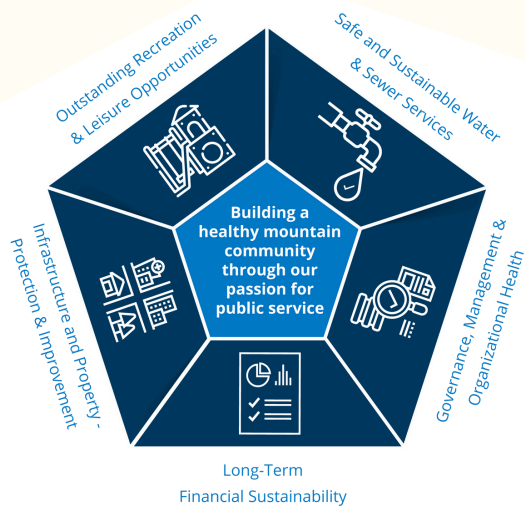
Outstanding Recreation & Leisure Opportunities

Safe and Sustainable Water & Sewer Services

Building a healthy mountain community through our passion for public service

Infrastructure and Property - Protection & Improvement

Governance, Management & Organizational Health

Long-Term Financial Sustainability